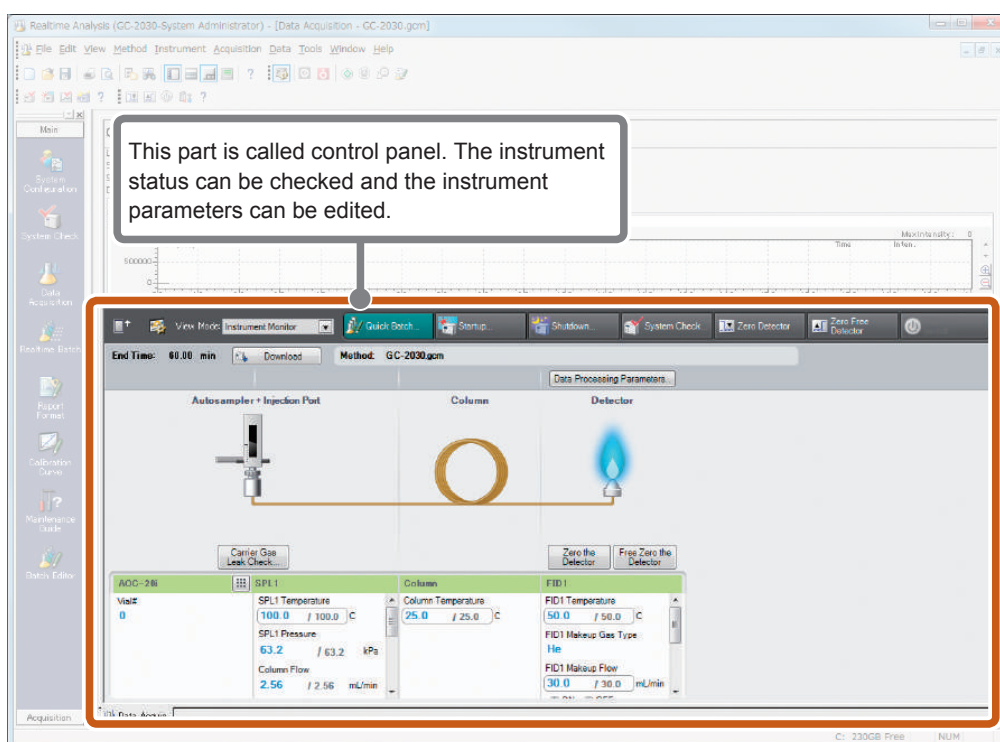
Realtime Analysis (GC-2030-System Administrator) - [Data Acquisition - GC-2030.gcm]

File Edit View Method Instrument Acquisition Data Tools Window Help

Main

System Configuration

System Check

Data Acquisition

Realtime Batch

Report Format

Calibration Curve

Maintenance Guide

Batch Editor

Acquisition

This part is called control panel. The instrument status can be checked and the instrument parameters can be edited.

Max Intensity: 0

Time Inten.

500000

0

View Mode Instrument Monitor

Quick Batch...

Startup...

Shutdown...

System Check

Zero Detector

Zero Free Detector

End Time: 60.00 min

Download

Method: GC-2030.gcm

Data Processing Parameters...

Autosampler + Injection Port

Column

Detector

Carrier Gas Leak Check...

Zero the Detector

Free Zero the Detector

| AOC-20i | SPL1 | Column | FID1 |
|---|---|---|---|
| Vial# | SPL1 Temperature | Column Temperature | FID1 Temperature |
| 0 | 100.0 / 100.0 C | 25.0 / 25.0 C | 50.0 / 50.0 C |
| | SPL1 Pressure | | FID1 Makeup Gas Type |
| | 63.2 / 63.2 kPa | | He |
| | Column Flow | | FID1 Makeup Flow |
| | 2.56 / 2.56 mL/min | | 30.0 / 30.0 mL/min |

Data Acquis...

C: 230GB Free

NUM